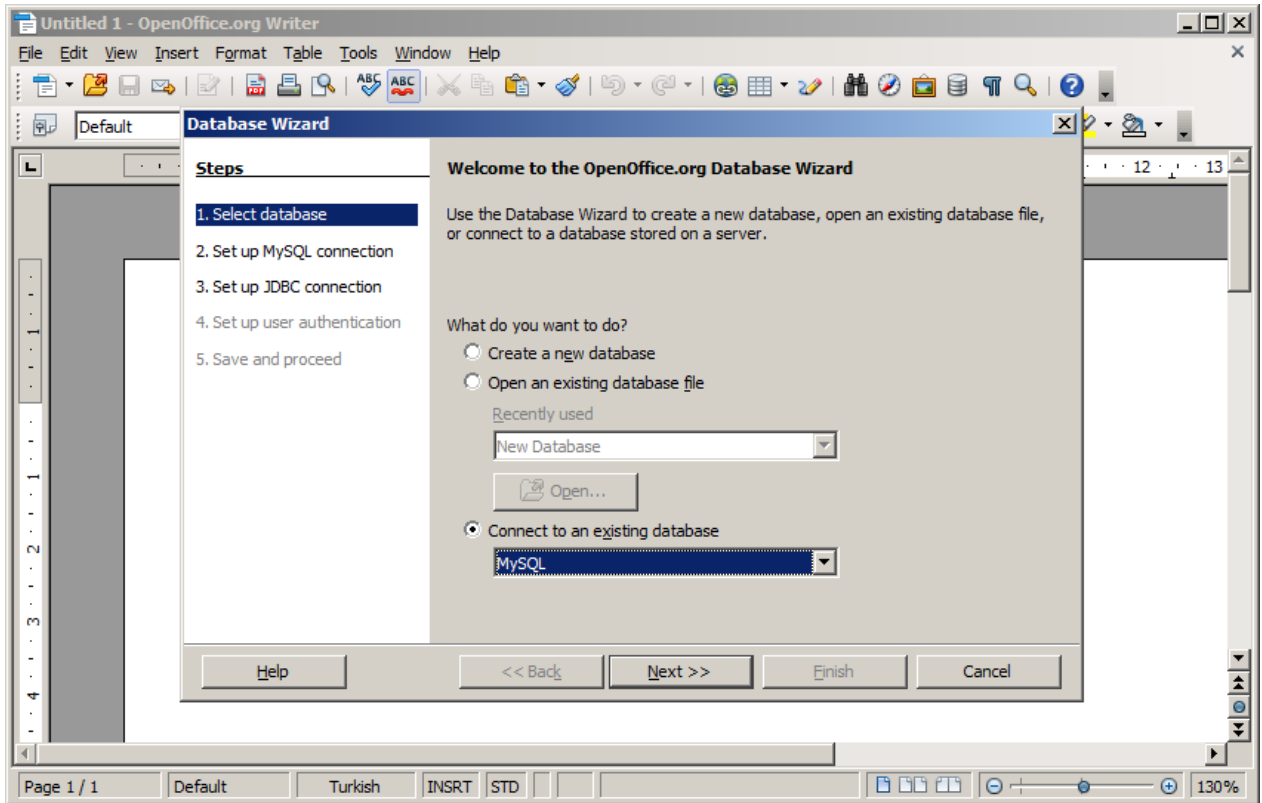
Untitled 1 - OpenOffice.org Writer

File Edit View Insert Format Table Tools Window Help

Default

Database Wizard

Steps

1. Select database
2. Set up MySQL connection
3. Set up JDBC connection
4. Set up user authentication
5. Save and proceed

Welcome to the OpenOffice.org Database Wizard

Use the Database Wizard to create a new database, open an existing database file, or connect to a database stored on a server.

What do you want to do?

Create a new database

Open an existing database file

Recently used

New Database

Open...

Connect to an existing database

MySQL

Help

<< Back

Next >>

Finish

Cancel

12 13

1 1 2 3 4

Page 1 / 1 | Default | Turkish | INSRT | STD | 130%